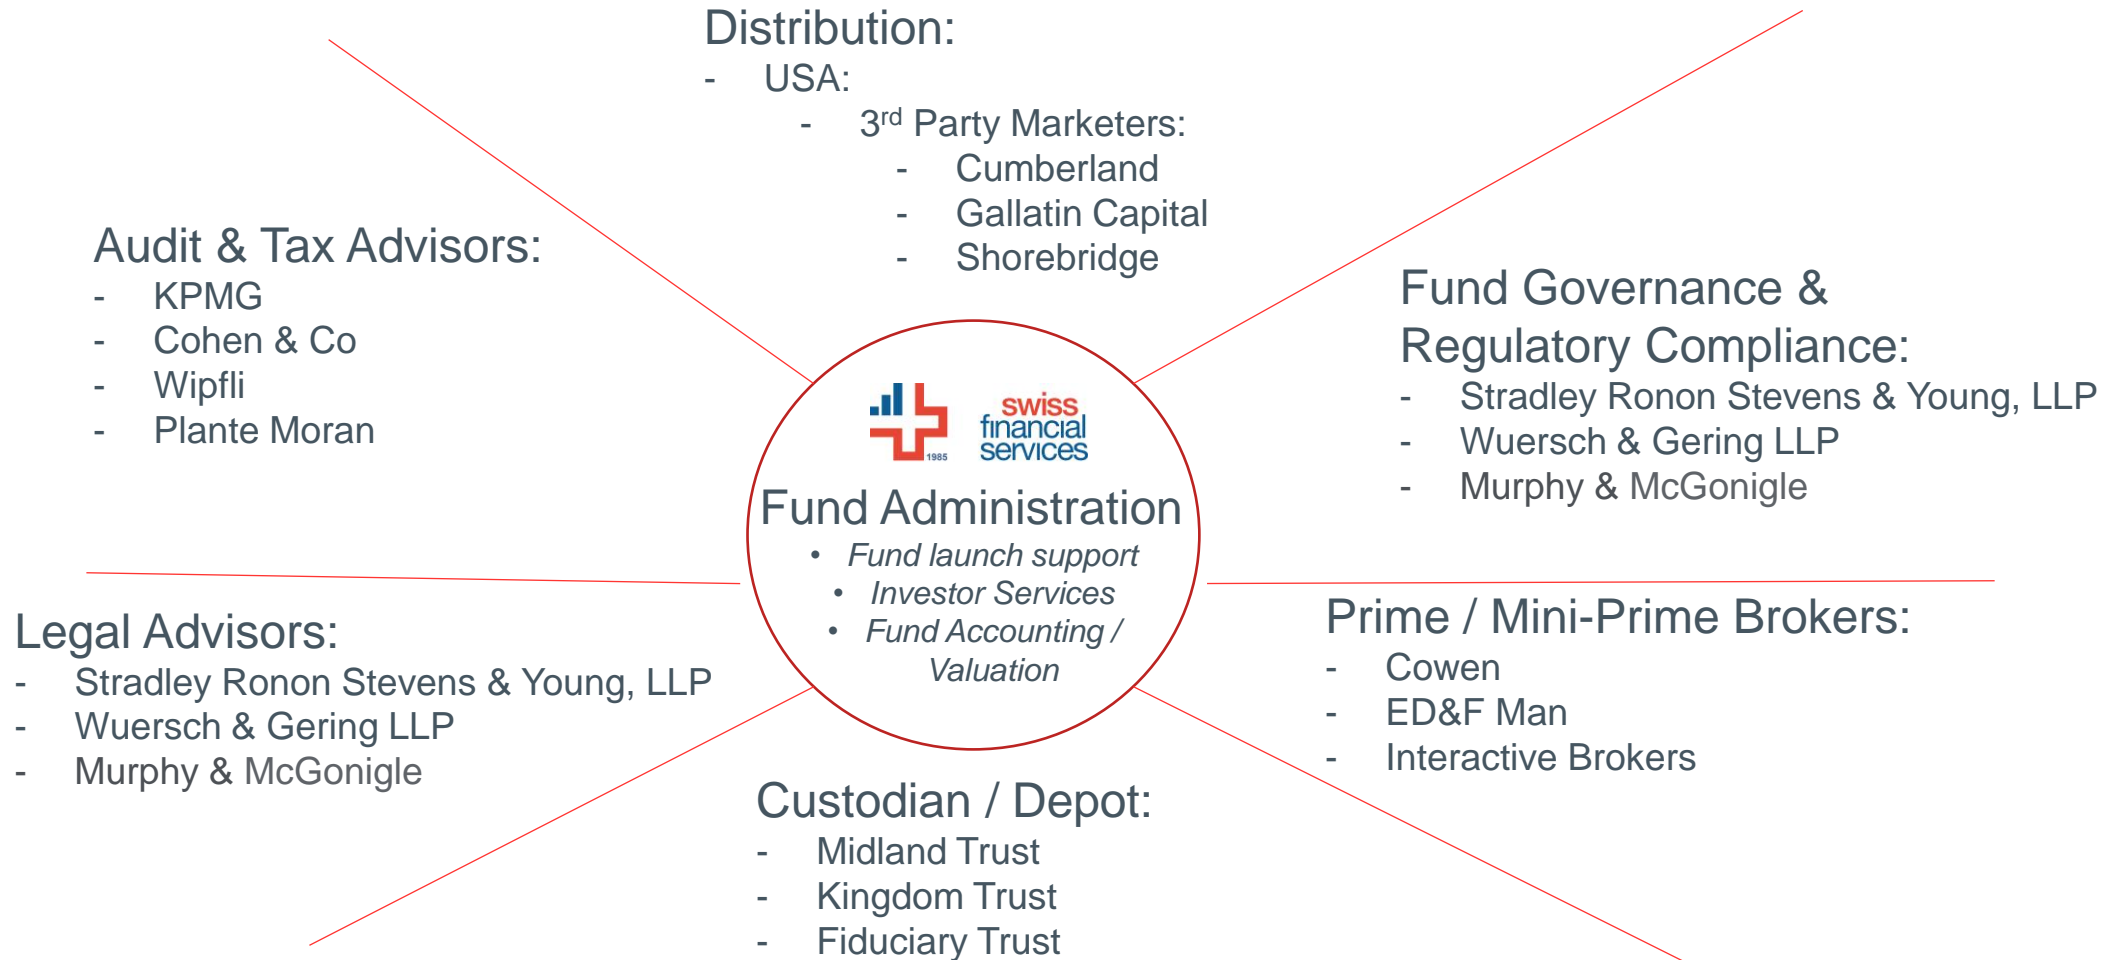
Distribution:
- USA:
- 3$^{rd}$ Party Marketers:
- Cumberland
- Gallatin Capital
- Shorebridge

Audit & Tax Advisors:
- KPMG
- Cohen & Co
- Wipfli
- Plante Moran

Fund Governance & Regulatory Compliance:
- Stradley Ronon Stevens & Young, LLP
- Wuersch & Gering LLP
- Murphy & McGonigle

1985 swiss financial services

Fund Administration
• Fund launch support
• Investor Services
• Fund Accounting / Valuation

Legal Advisors:
- Stradley Ronon Stevens & Young, LLP
- Wuersch & Gering LLP
- Murphy & McGonigle

Prime / Mini-Prime Brokers:
- Cowen
- ED&F Man
- Interactive Brokers

Custodian / Depot:
- Midland Trust
- Kingdom Trust
- Fiduciary Trust